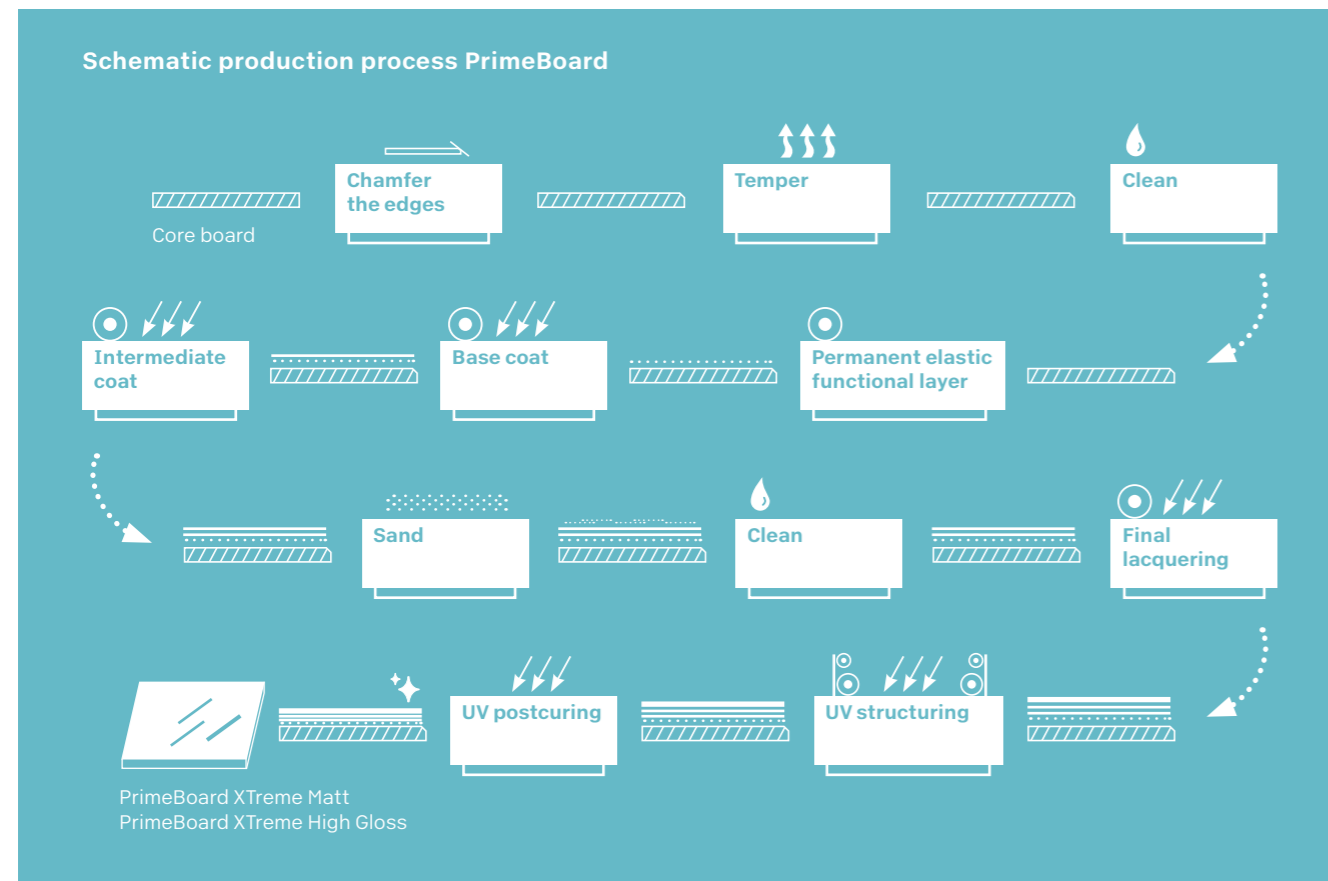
Schematic production process PrimeBoard

Core board

Chamfer the edges

Temper

Clean

Intermediate coat

Base coat

Permanent elastic functional layer

Sand

Clean

Final lacquering

UV postcuring

UV structuring

PrimeBoard XTreme Matt
PrimeBoard XTreme High Gloss